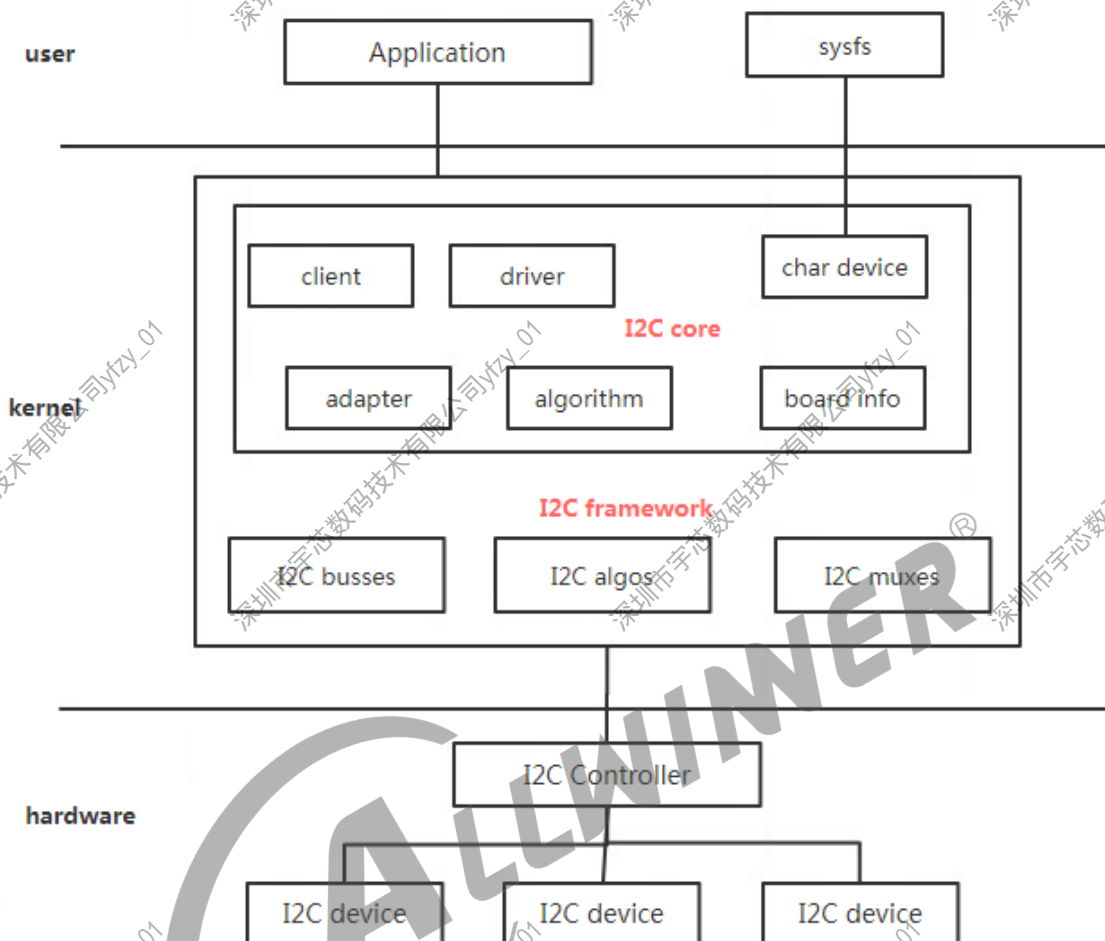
user

Application

sysfs

kernel

client

driver

char device

I2C core

adapter

algorithm

board info

I2C framework

I2C busses

I2C algos

I2C muxes

hardware

I2C Controller

I2C device

I2C device

I2C device

深圳市宇芯数码技术有限公司yfzy_01

ALLWINER®